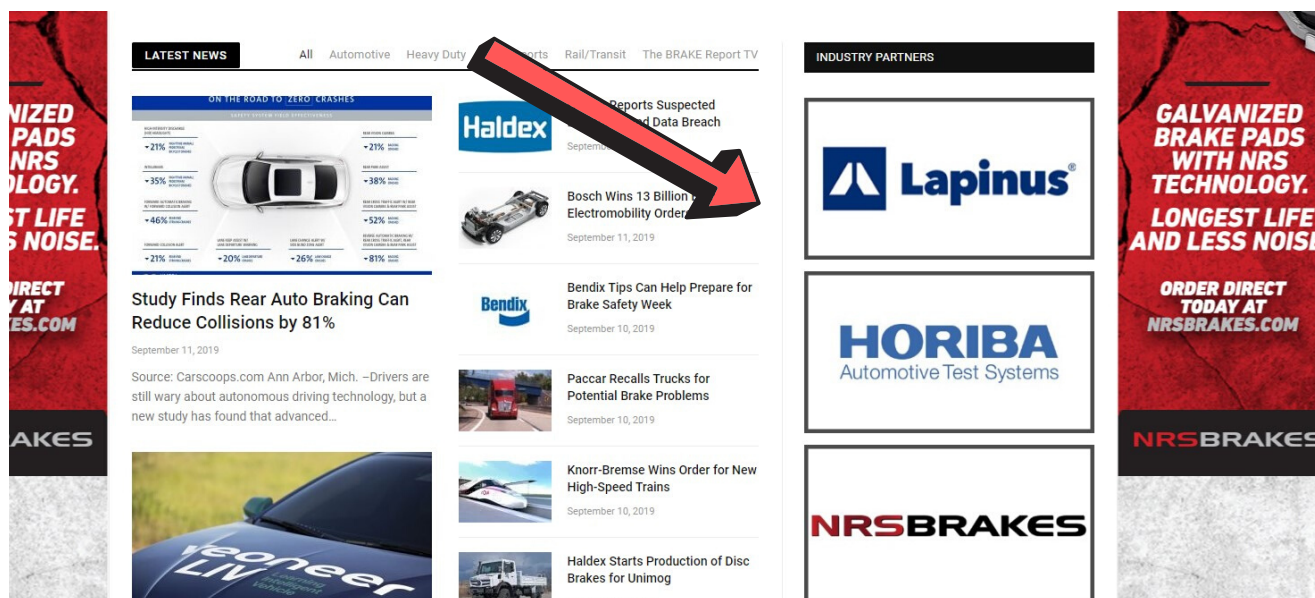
NIZED
E PADS
NRS
OLOGY.
ST LIFE
S NOISE.

DIRECT
Y AT
KES.COM

AKES

LATEST NEWS

All Automotive Heavy Duty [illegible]orts Rail/Transit The BRAKE Report TV

ON THE ROAD TO ZERO CRASHES

SAFETY SYSTEM FIELD EFFECTIVENESS

-21% -35% -46% -21% -20% -26% -21% -38% -52% -81%

Study Finds Rear Auto Braking Can Reduce Collisions by 81%

September 11, 2019

Source: Carscoops.com Ann Arbor, Mich. –Drivers are still wary about autonomous driving technology, but a new study has found that advanced...

veoneer
LIV

Haldex

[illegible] Reports Suspected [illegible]d Data Breach

Septem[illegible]

Bosch Wins 13 Billion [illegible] Electromobility Order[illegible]

September 11, 2019

Bendix

Bendix Tips Can Help Prepare for Brake Safety Week

September 10, 2019

Paccar Recalls Trucks for Potential Brake Problems

September 10, 2019

Knorr-Bremse Wins Order for New High-Speed Trains

September 10, 2019

Haldex Starts Production of Disc Brakes for Unimog

INDUSTRY PARTNERS

Lapinus®

HORIBA
Automotive Test Systems

NRSBRAKES

GALVANIZED
BRAKE PADS
WITH NRS
TECHNOLOGY.
LONGEST LIFE
AND LESS NOISE

ORDER DIRECT
TODAY AT
NRSBRAKES.COM

NRSBRAKES